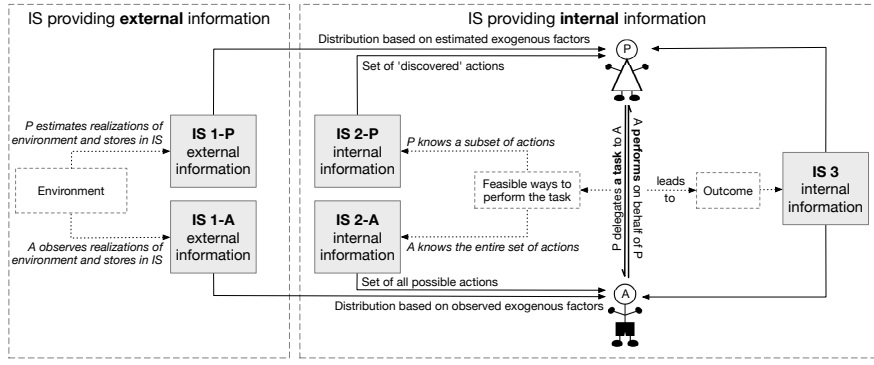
IS providing **external** information

IS providing **internal** information

Distribution based on estimated exogenous factors

P

Set of 'discovered' actions

P estimates realizations of environment and stores in IS

IS 1-P external information

IS 2-P internal information

P knows a subset of actions

Environment

Feasible ways to perform the task

leads to

Outcome

IS 3 internal information

IS 1-A external information

IS 2-A internal information

A observes realizations of environment and stores in IS

A knows the entire set of actions

P delegates **a task** to A

A **performs** on behalf of P

Set of all possible actions

Distribution based on observed exogenous factors

A